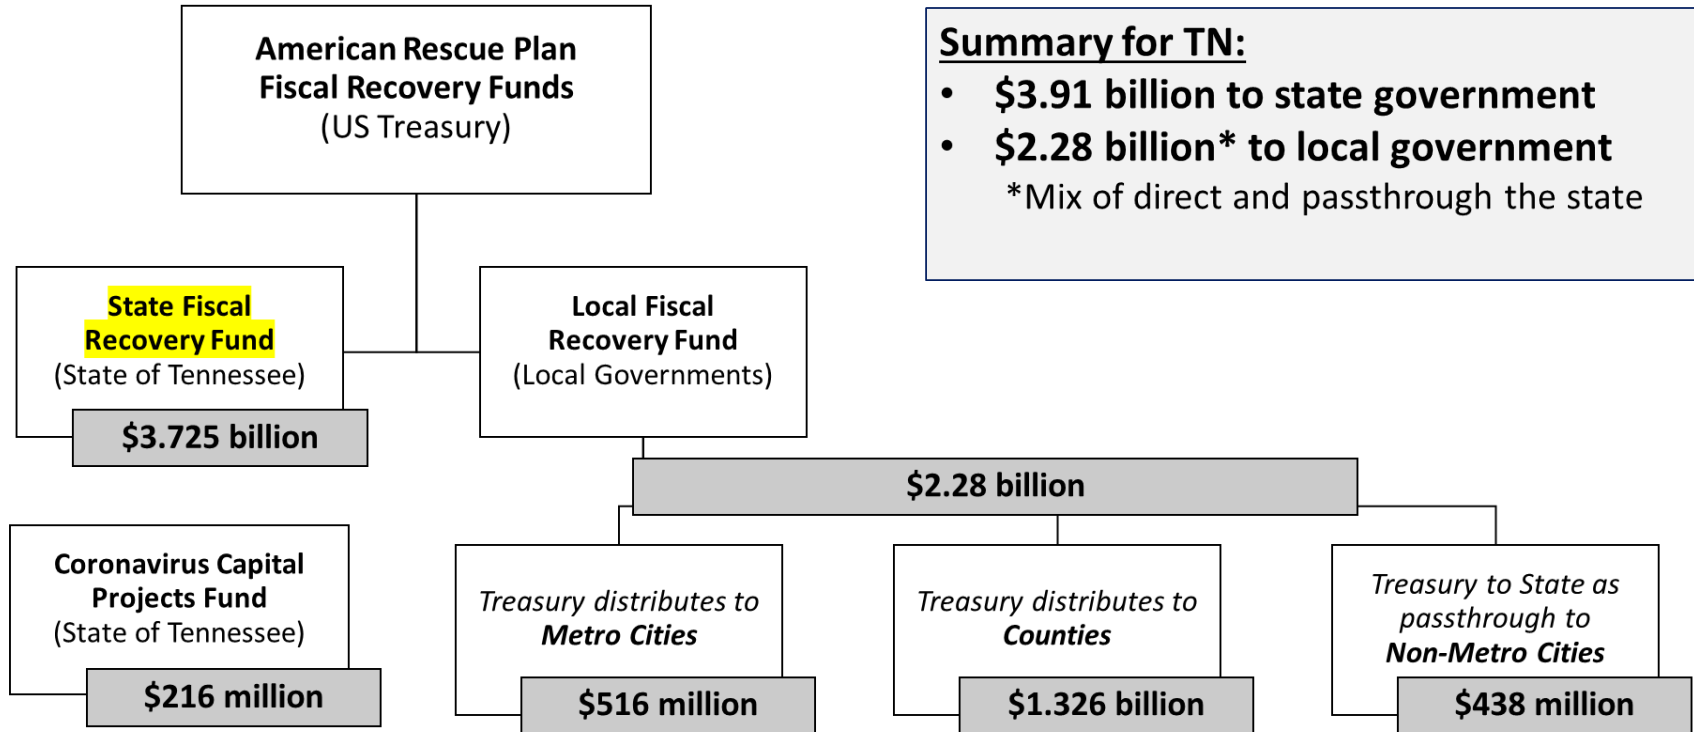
American Rescue Plan
Fiscal Recovery Funds
(US Treasury)

Summary for TN:
• $3.91 billion to state government
• $2.28 billion* to local government
*Mix of direct and passthrough the state

State Fiscal
Recovery Fund
(State of Tennessee)
$3.725 billion

Local Fiscal
Recovery Fund
(Local Governments)

$2.28 billion

Coronavirus Capital
Projects Fund
(State of Tennessee)
$216 million

Treasury distributes to
Metro Cities
$516 million

Treasury distributes to
Counties
$1.326 billion

Treasury to State as
passthrough to
Non-Metro Cities
$438 million